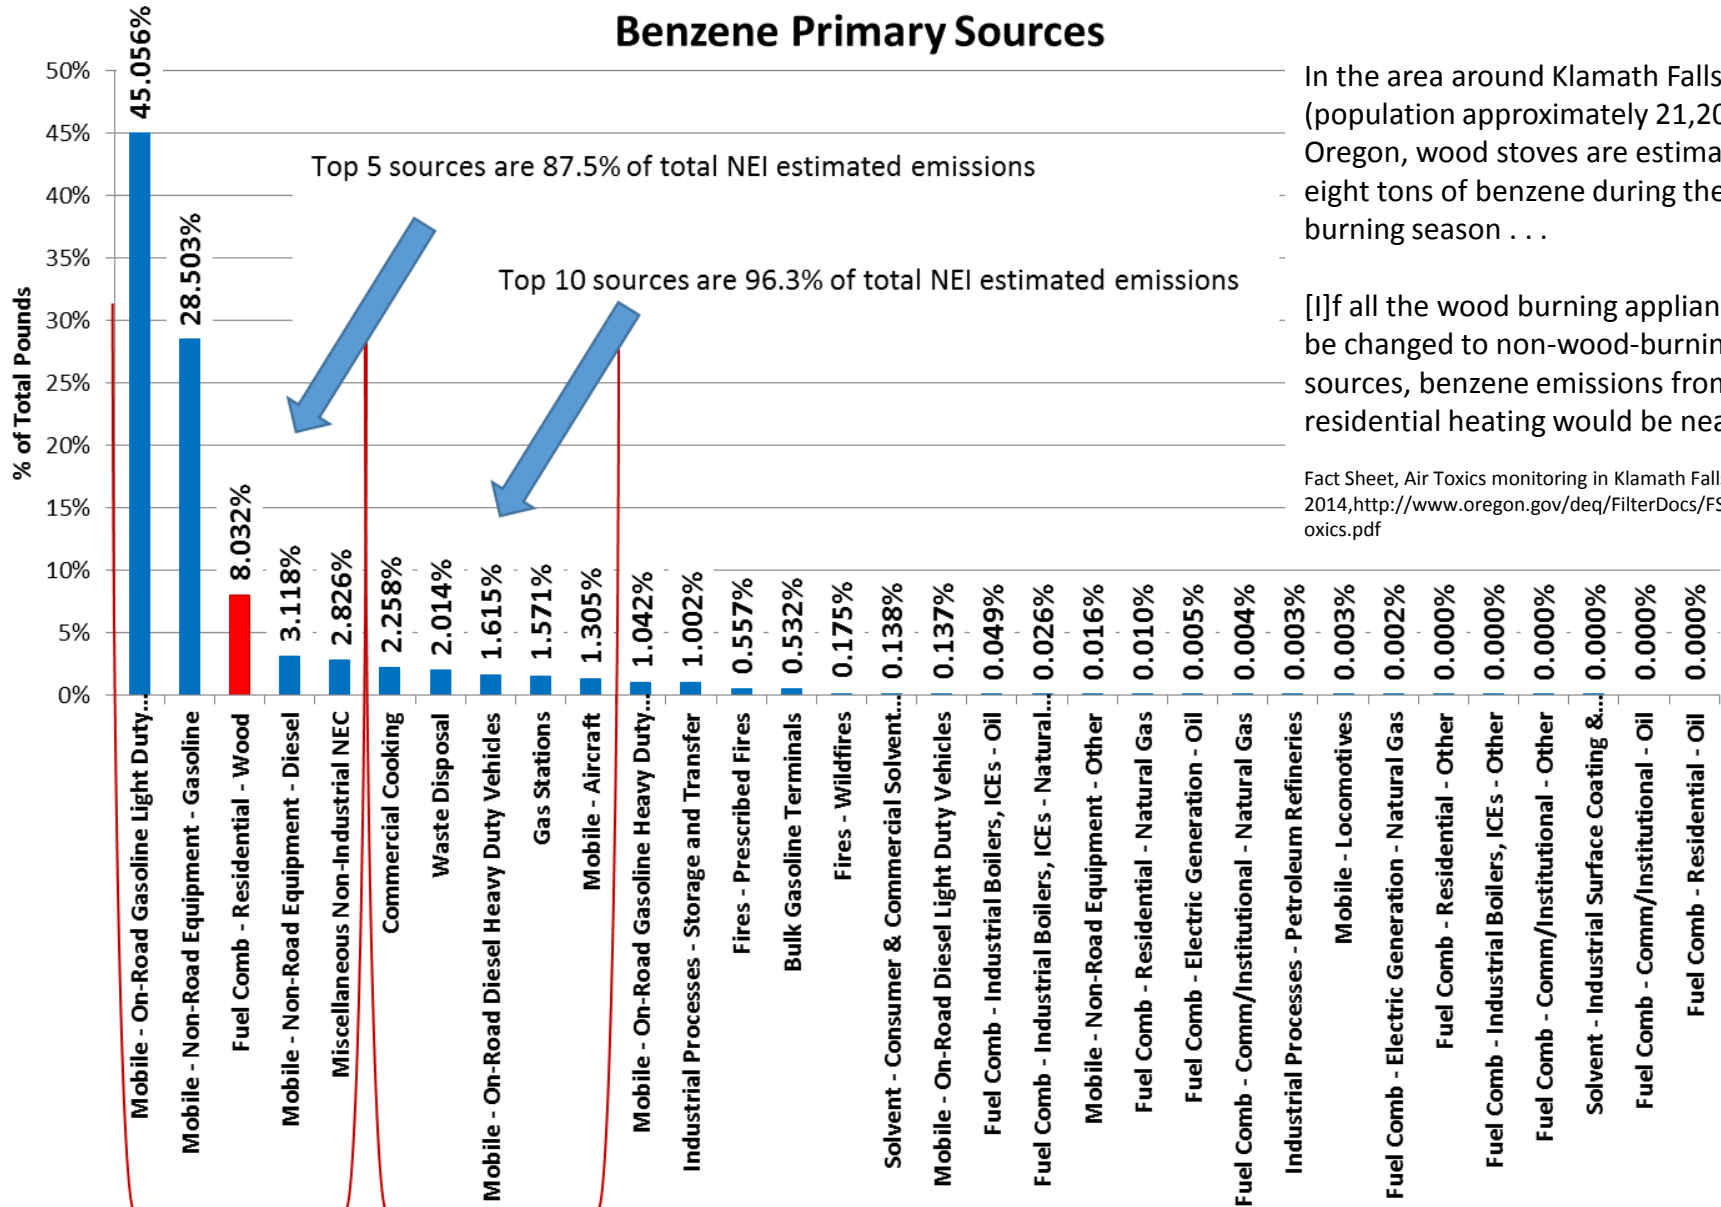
Benzene Primary Sources

% of Total Pounds

50%
45%
40%
35%
30%
25%
20%
15%
10%
5%
0%

Top 5 sources are 87.5% of total NEI estimated emissions

Top 10 sources are 96.3% of total NEI estimated emissions

45.056%
28.503%
8.032%
3.118%
2.826%
2.258%
2.014%
1.615%
1.571%
1.305%
1.042%
1.002%
0.557%
0.532%
0.175%
0.138%
0.137%
0.049%
0.026%
0.016%
0.010%
0.005%
0.004%
0.003%
0.003%
0.002%
0.000%
0.000%
0.000%
0.000%
0.000%
0.000%

Mobile - On-Road Gasoline Light Duty...
Mobile - Non-Road Equipment - Gasoline
Fuel Comb - Residential - Wood
Mobile - Non-Road Equipment - Diesel
Miscellaneous Non-Industrial NEC
Commercial Cooking
Waste Disposal
Mobile - On-Road Diesel Heavy Duty Vehicles
Gas Stations
Mobile - Aircraft
Mobile - On-Road Gasoline Heavy Duty...
Industrial Processes - Storage and Transfer
Fires - Prescribed Fires
Bulk Gasoline Terminals
Fires - Wildfires
Solvent - Consumer & Commercial Solvent...
Mobile - On-Road Diesel Light Duty Vehicles
Fuel Comb - Industrial Boilers, ICEs - Oil
Fuel Comb - Industrial Boilers, ICEs - Natural...
Mobile - Non-Road Equipment - Other
Fuel Comb - Residential - Natural Gas
Fuel Comb - Electric Generation - Oil
Fuel Comb - Comm/Institutional - Natural Gas
Industrial Processes - Petroleum Refineries
Mobile - Locomotives
Fuel Comb - Electric Generation - Natural Gas
Fuel Comb - Residential - Other
Fuel Comb - Industrial Boilers, ICEs - Other
Fuel Comb - Comm/Institutional - Other
Solvent - Industrial Surface Coating &...
Fuel Comb - Comm/Institutional - Oil
Fuel Comb - Residential - Oil

In the area around Klamath Falls (population approximately 21,20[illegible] Oregon, wood stoves are estima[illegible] eight tons of benzene during the burning season . . .

[I]f all the wood burning applian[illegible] be changed to non-wood-burnin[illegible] sources, benzene emissions fro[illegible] residential heating would be nea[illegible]

Fact Sheet, Air Toxics monitoring in Klamath Fall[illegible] 2014,http://www.oregon.gov/deq/FilterDocs/FS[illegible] oxics.pdf